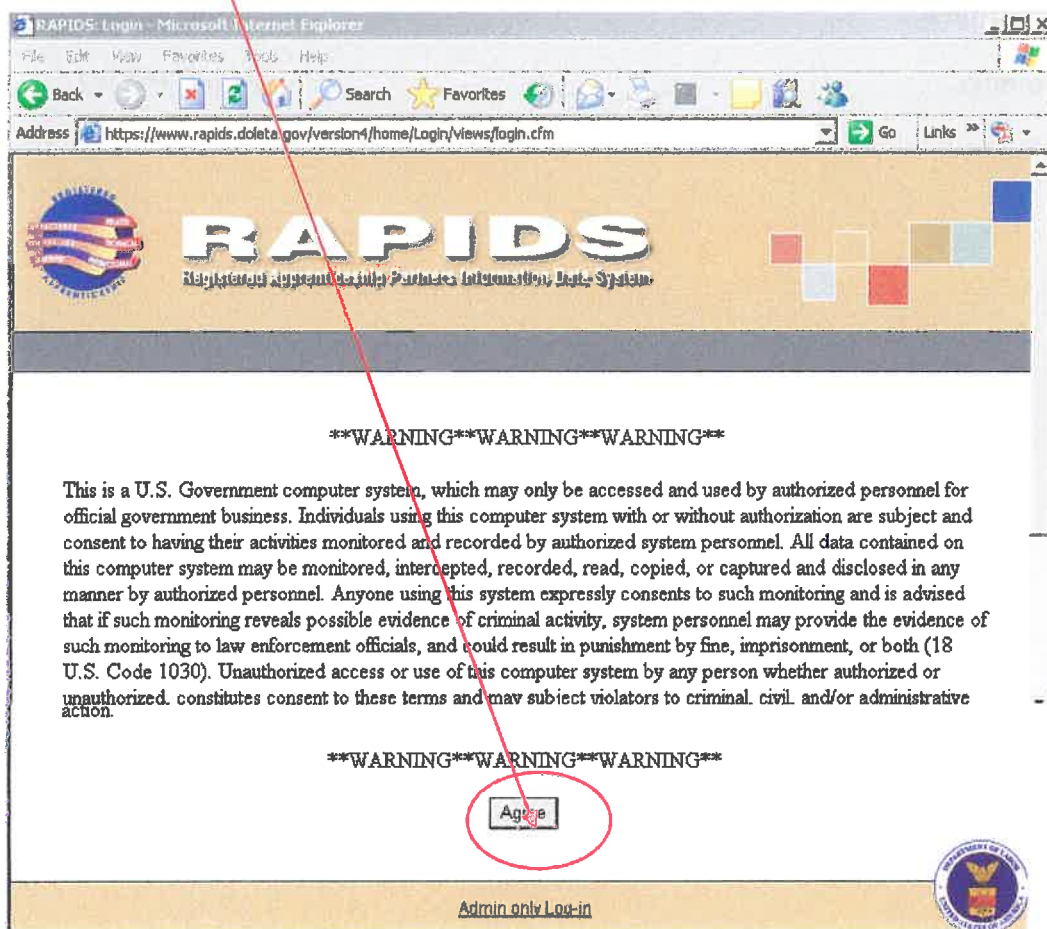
RAPIDS: Login - Microsoft Internet Explorer

File Edit View Favorites Tools Help

Back Search Favorites

Address https://www.rapids.doleta.gov/version4/home/Login/views/login.cfm Go Links

RAPIDS
Registered Apprenticeship Partners Information Data System

**WARNING**WARNING**WARNING**

This is a U.S. Government computer system, which may only be accessed and used by authorized personnel for official government business. Individuals using this computer system with or without authorization are subject and consent to having their activities monitored and recorded by authorized system personnel. All data contained on this computer system may be monitored, intercepted, recorded, read, copied, or captured and disclosed in any manner by authorized personnel. Anyone using this system expressly consents to such monitoring and is advised that if such monitoring reveals possible evidence of criminal activity, system personnel may provide the evidence of such monitoring to law enforcement officials, and could result in punishment by fine, imprisonment, or both (18 U.S. Code 1030). Unauthorized access or use of this computer system by any person whether authorized or unauthorized, constitutes consent to these terms and may subject violators to criminal, civil, and/or administrative action.

**WARNING**WARNING**WARNING**

Agree

Admin only Log-in